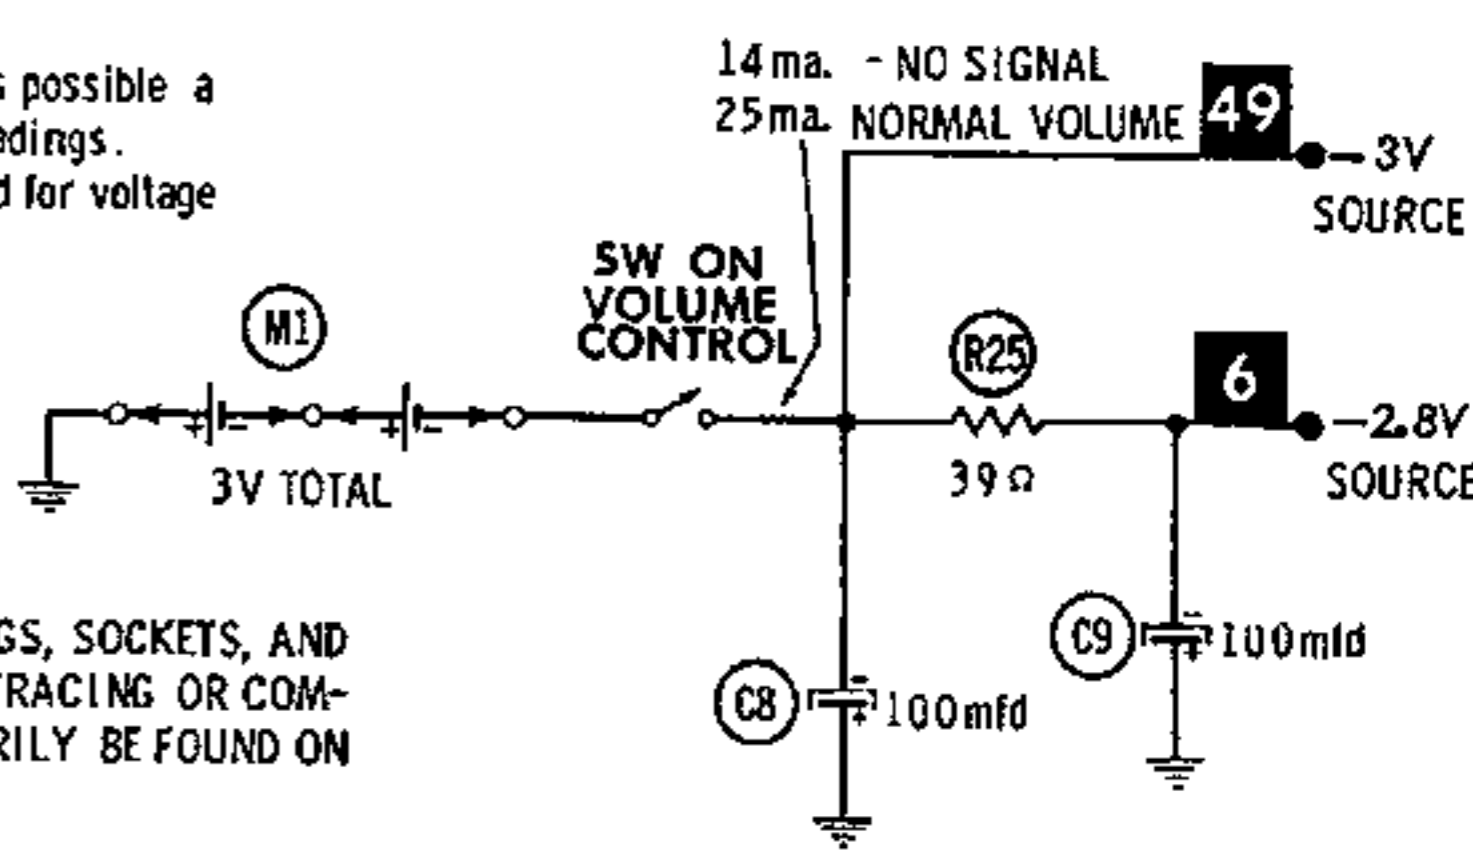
s possible a
adings.
d for voltage

14 ma. - NO SIGNAL
25 ma. NORMAL VOLUME

49

-3V
SOURCE

SW ON
VOLUME
CONTROL

M1

R25

6

-2.8V
SOURCE

3V TOTAL

39 Ω

GS, SOCKETS, AND
TRACING OR COM-
RILY BE FOUND ON

C9

100mfd

C8

100mfd